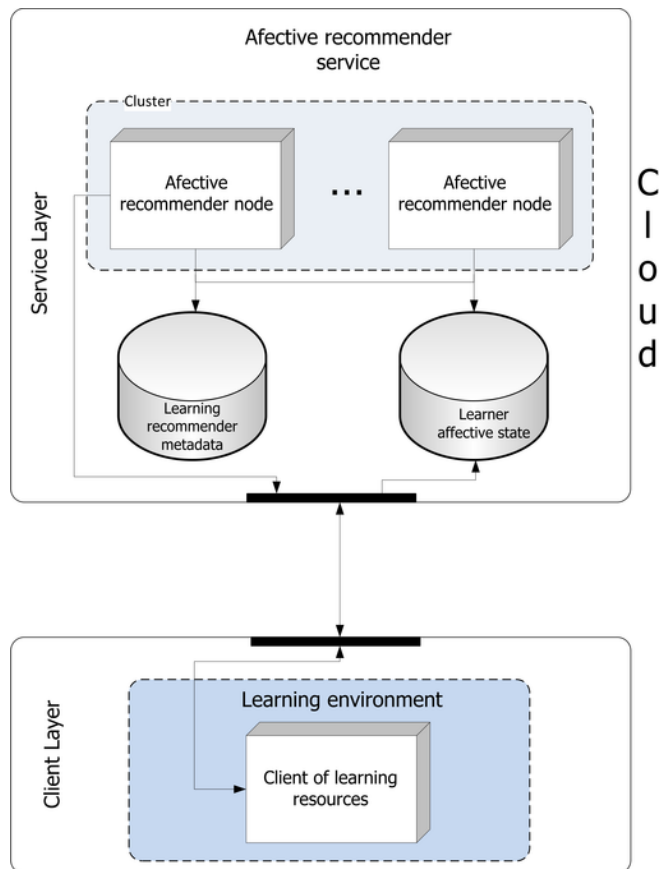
Afective recommender service

Cluster

Afective recommender node

...

Afective recommender node

Service Layer

C
l
o
u
d

Learning recommender metadata

Learner affective state

Client Layer

Learning environment

Client of learning resources